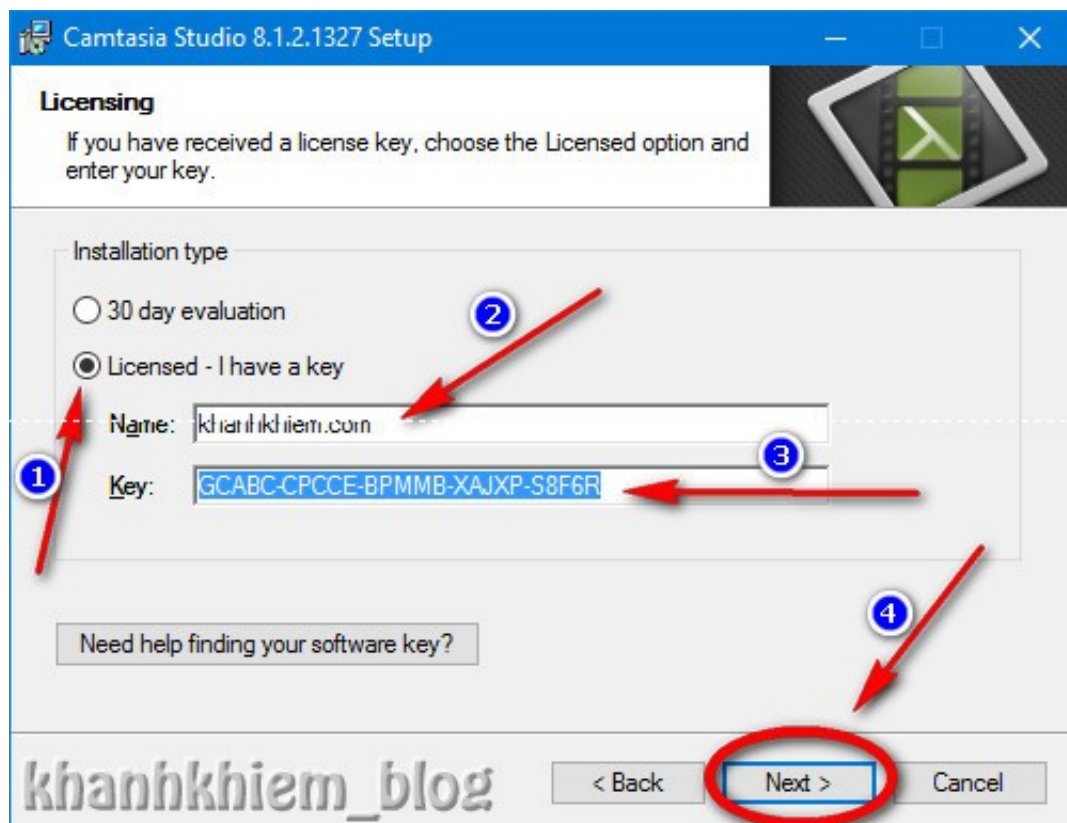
Camtasia Studio 8.1.2.1327 Setup

Licensing

If you have received a license key, choose the Licensed option and enter your key.

Installation type

30 day evaluation

Licensed - I have a key

Name: khanhkhiem.com

Key: GCABC-CPCCE-BPMMB-XAJXP-S8F6R

1

2

3

4

Need help finding your software key?

khanhkhiem_blog

< Back

Next >

Cancel